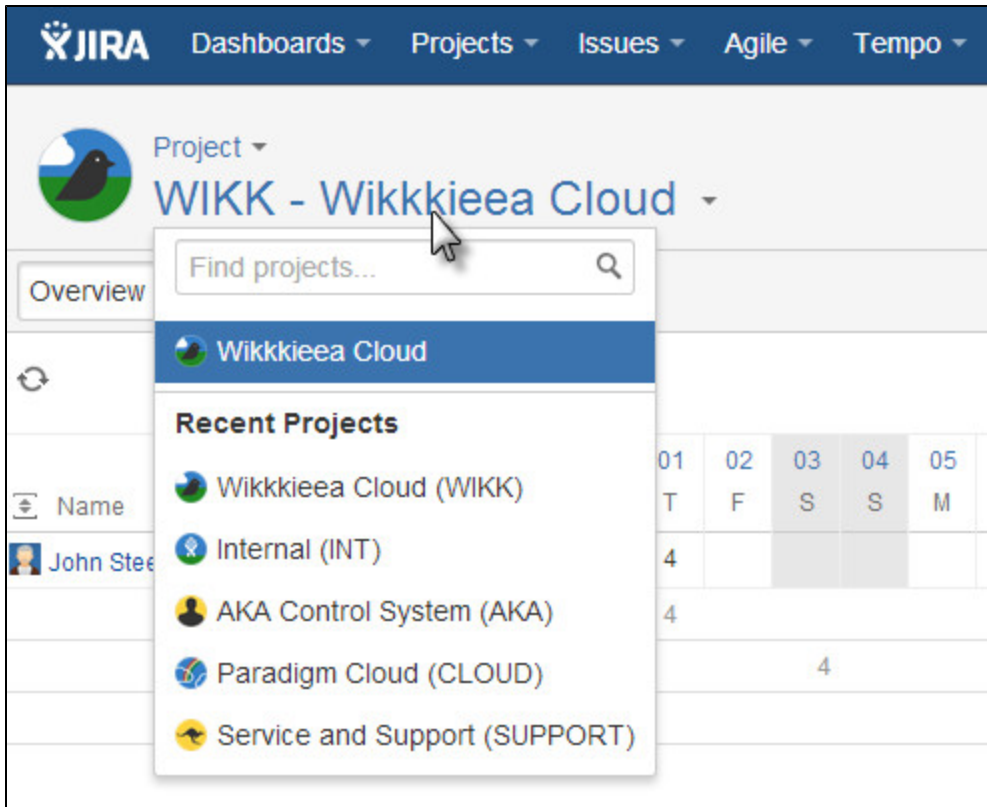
JIRA Dashboards Projects Issues Agile Tempo

Project

WIKK - Wikkkieea Cloud

Overview

Find projects...

Wikkkieea Cloud

Recent Projects

Wikkkieea Cloud (WIKK)

Internal (INT)

AKA Control System (AKA)

Paradigm Cloud (CLOUD)

Service and Support (SUPPORT)

Name

John Stee

| 01 | 02 | 03 | 04 | 05 |
|---|---|---|---|---|
| T | F | S | S | M |
| 4 | | | | |
| 4 | | | | |
| | | 4 | | |